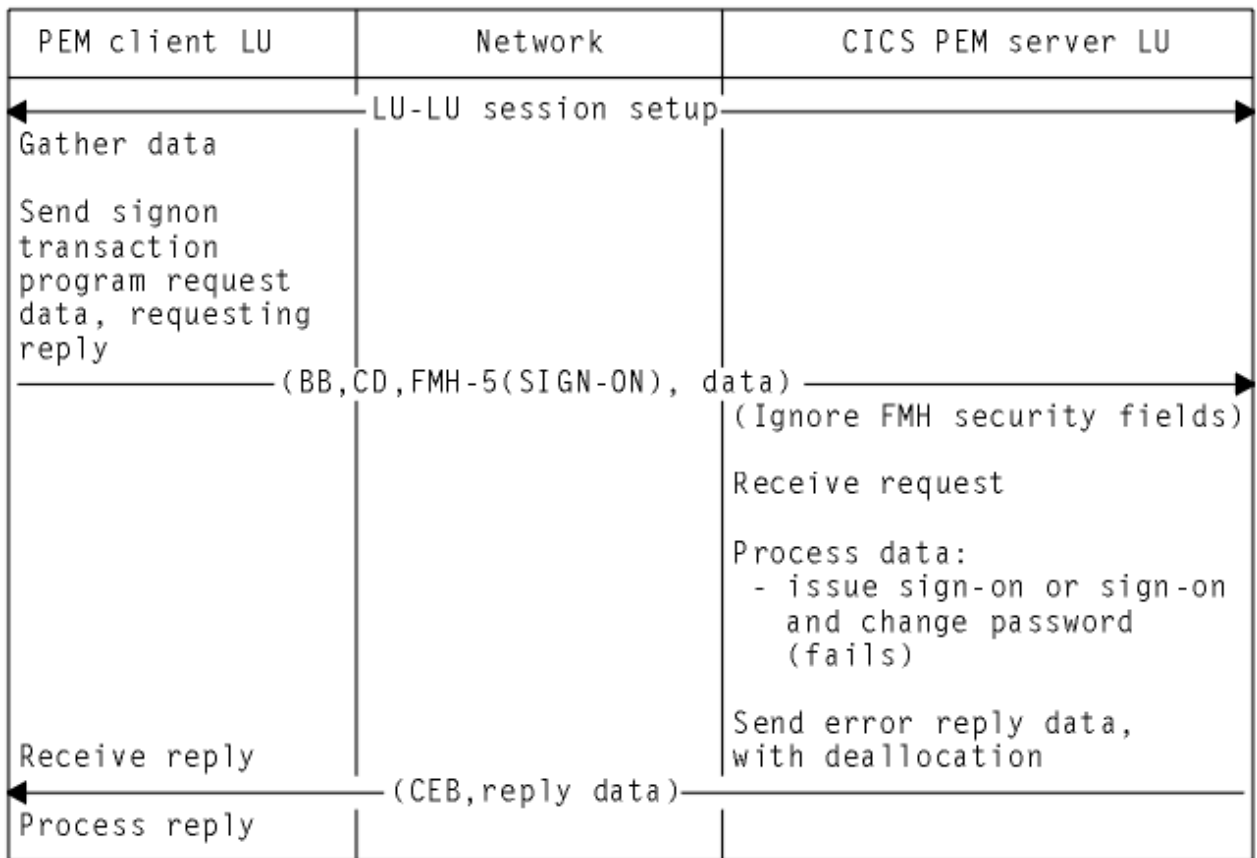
| PEM client LU | Network | CICS PEM server LU |
|---|---|---|

LU-LU session setup

Gather data

Send signon transaction program request data, requesting reply

(BB,CD,FMH-5(SIGN-ON), data)

(Ignore FMH security fields)

Receive request

Process data:
- issue sign-on or sign-on and change password (fails)

Send error reply data, with deallocation

Receive reply

(CEB,reply data)

Process reply